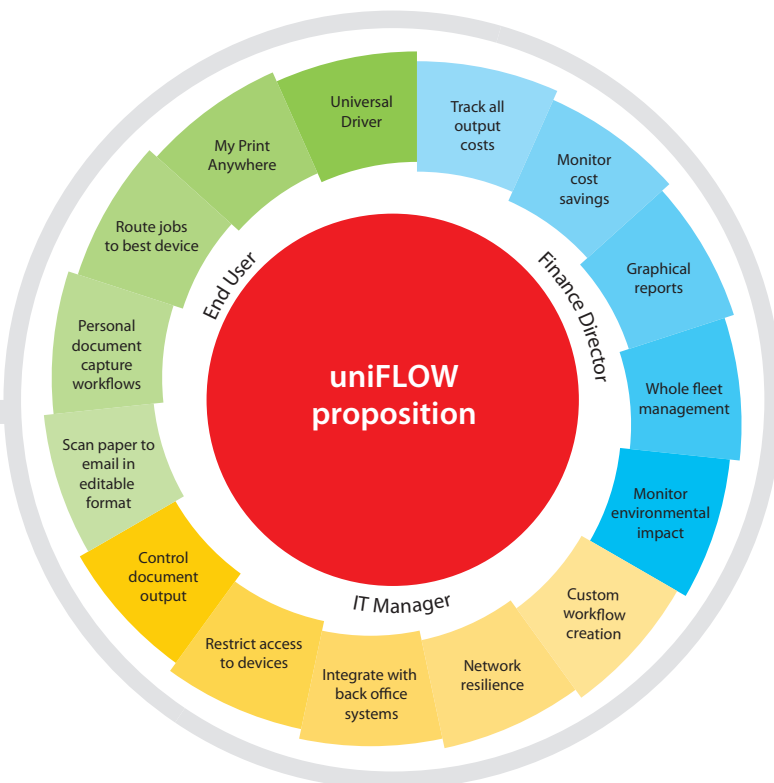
uniFLOW proposition

End User

Universal Driver

My Print Anywhere

Route jobs to best device

Personal document capture workflows

Scan paper to email in editable format

Finance Director

Track all output costs

Monitor cost savings

Graphical reports

Whole fleet management

Monitor environmental impact

IT Manager

Custom workflow creation

Network resilience

Integrate with back office systems

Restrict access to devices

Control document output